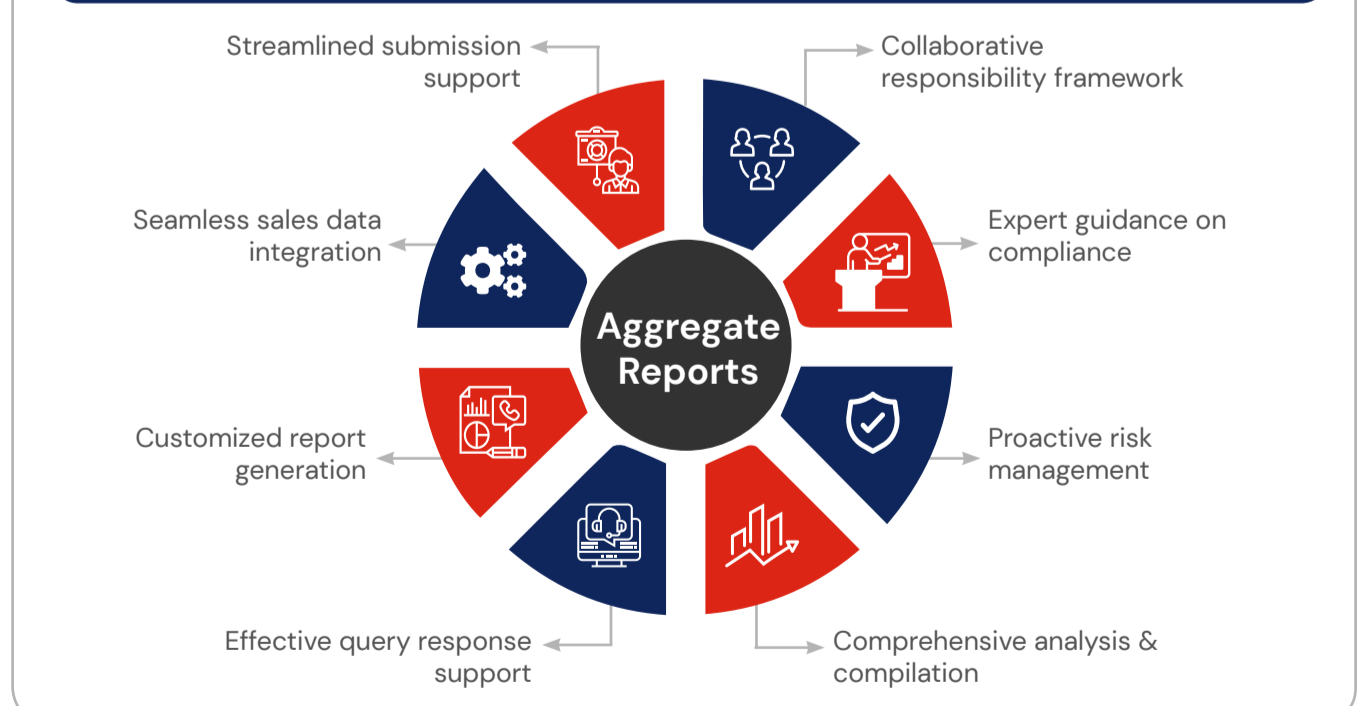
Streamlined submission support

Collaborative responsibility framework

Seamless sales data integration

Expert guidance on compliance

Aggregate Reports

Customized report generation

Proactive risk management

Effective query response support

Comprehensive analysis & compilation